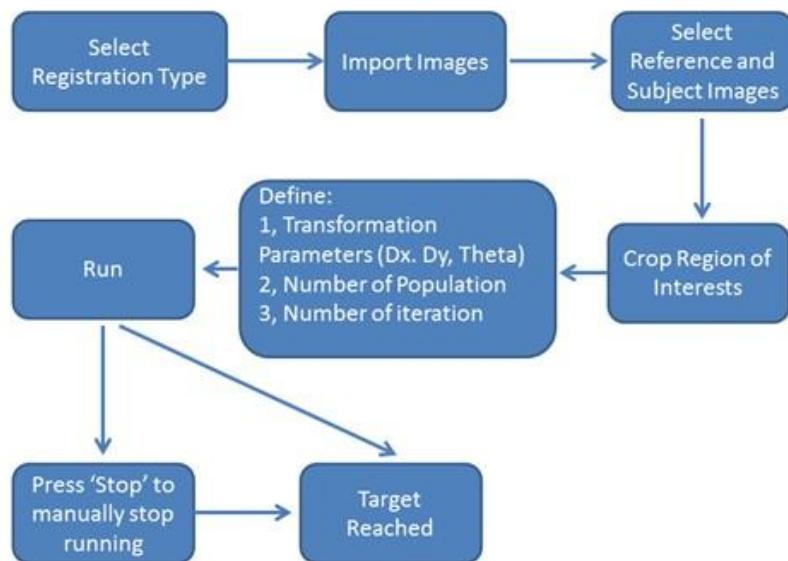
Select Registration Type

Import Images

Select Reference and Subject Images

Crop Region of Interests

Define:
1, Transformation Parameters (Dx. Dy, Theta)
2, Number of Population
3, Number of iteration

Run

Press 'Stop' to manually stop running

Target Reached